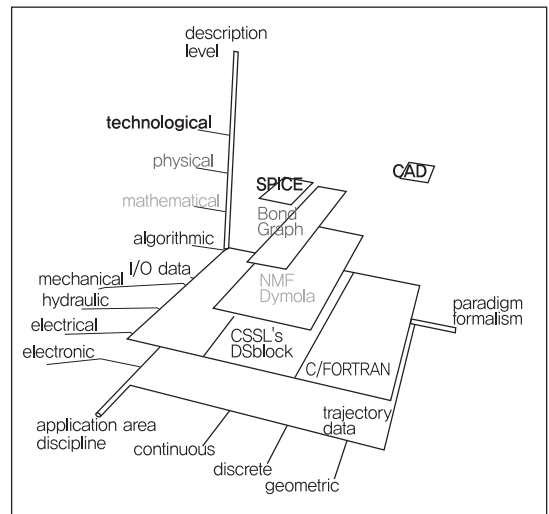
description level

technological

physical

mathematical

algorithmic

I/O data

mechanical

hydraulic

electrical

electronic

SPICE

CAD

Bond Graph

NMF Dymola

CSSL's DSblock

C/FORTRAN

paradigm formalism

application area discipline

continuous

discrete

geometric

trajectory data